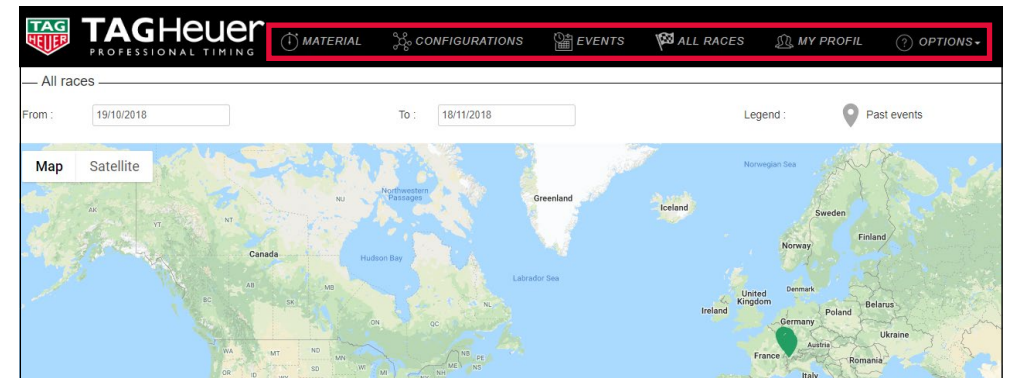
TAG HEUER TAGHeuer PROFESSIONAL TIMING

MATERIAL CONFIGURATIONS EVENTS ALL RACES MY PROFIL OPTIONS

All races

From : 19/10/2018 To : 18/11/2018 Legend : Past events

Map Satellite

Greenland
Norwegian Sea
Northwestern Passages
Iceland
Sweden
Finland
Norway
AK
YT
NT
NU
Canada
Hudson Bay
Labrador Sea
MB
QC
NL
ON
United Kingdom
Denmark
Ireland
Belarus
Poland
Germany
Ukraine
France
Romania
Italy
MT
ND
NB
OR
SD
NS